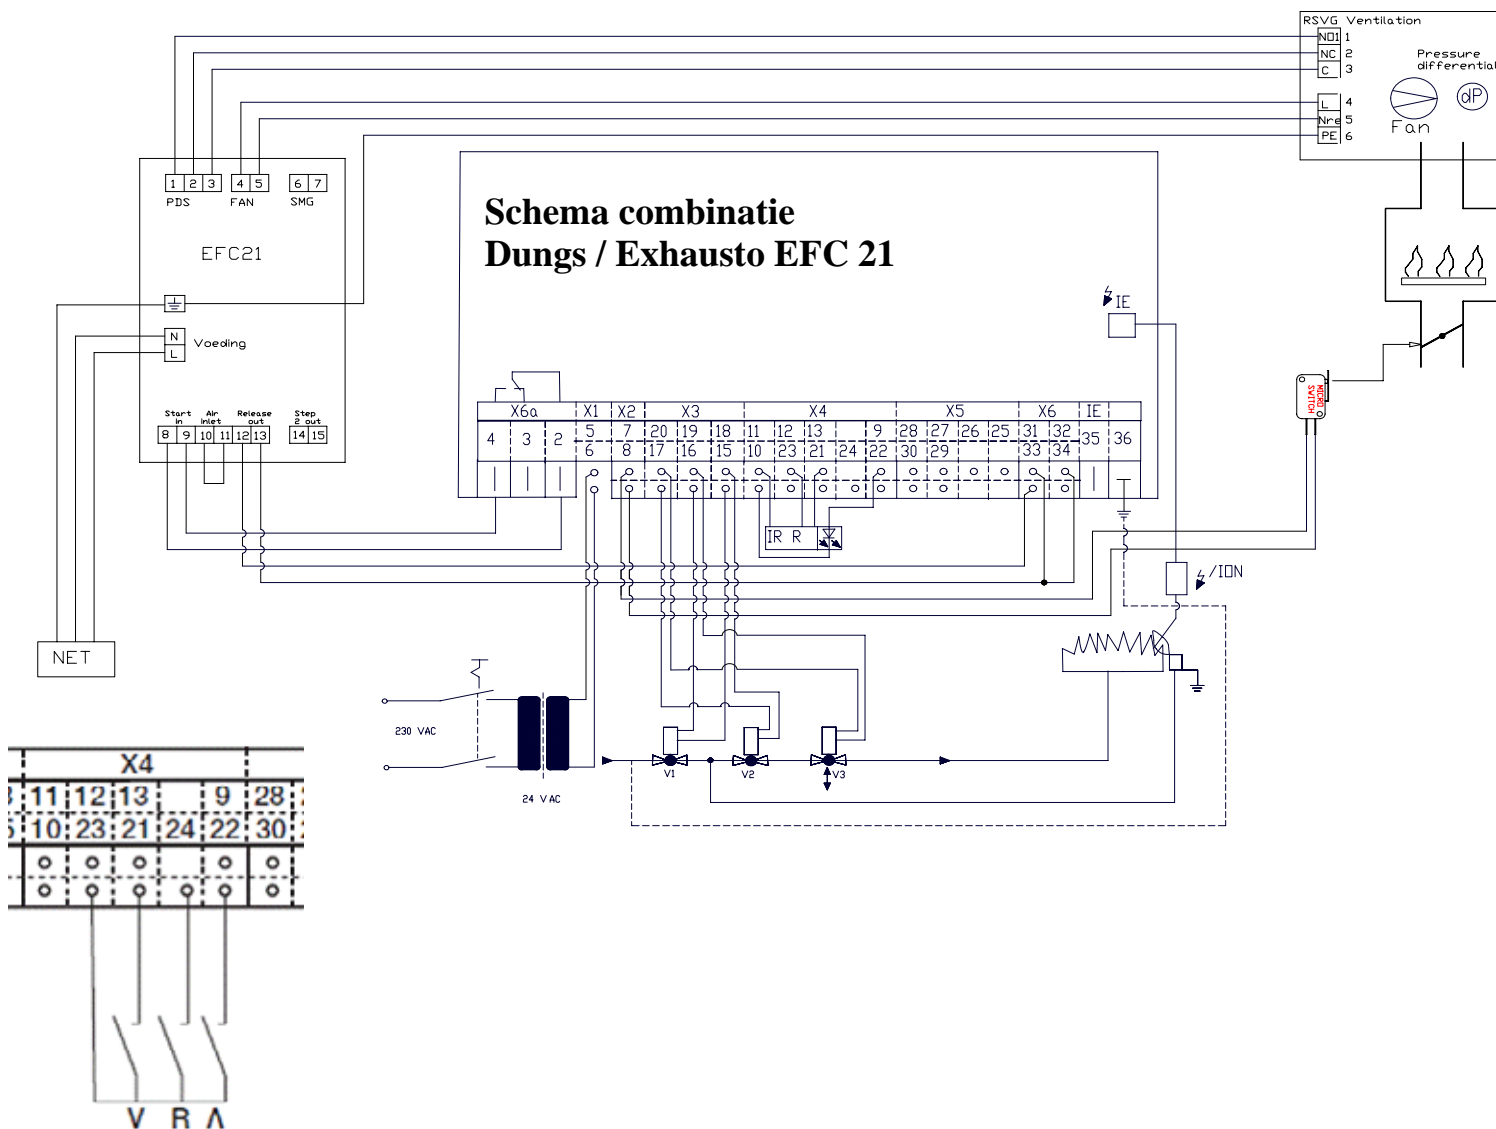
RSVG Ventilation
NO1 1
NC 2
C 3
L 4
Nre 5
PE 6
Pressure differential
dP
Fan

1 2 3 4 5 6 7
PDS FAN SMG

EFC21

N
L
Voeding

Start in
Air inlet
Release out
Step 2 out
8 9 10 11 12 13 14 15

NET

Schema combinatie
Dungs / Exhausto EFC 21

IE

X6a X1 X2 X3 X4 X5 X6 IE
4 3 2 5 7 20 19 18 11 12 13 9 28 27 26 25 31 32 35 36
6 8 17 16 15 10 23 21 24 22 30 29 33 34

IR R

MICRO SWITCH

/ION

230 VAC
24 VAC
V1 V2 V3

X4
11 12 13 9 28
10 23 21 24 22 30

V R Λ